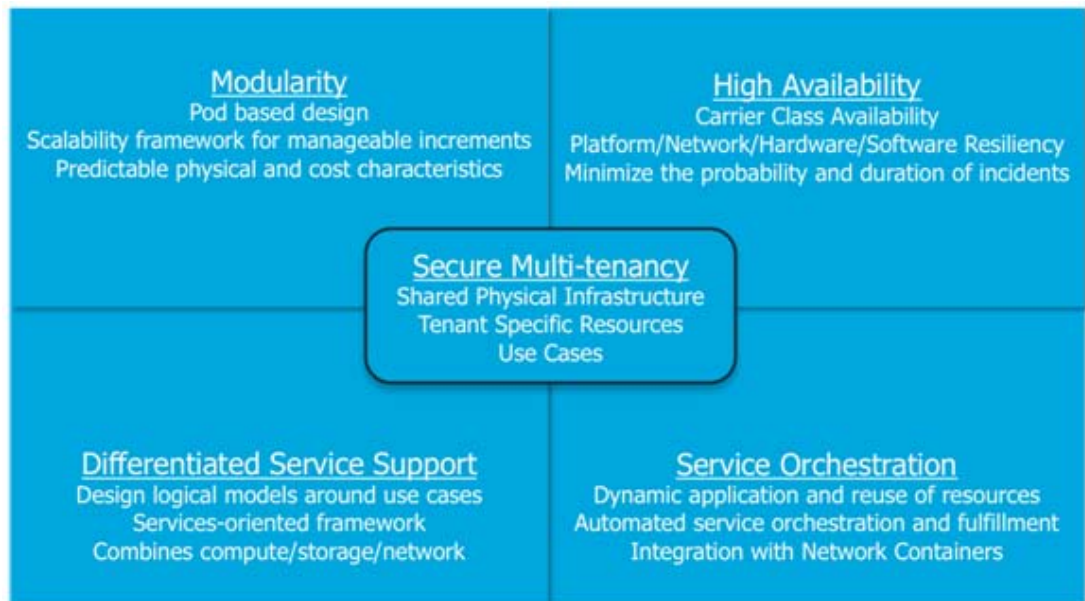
Modularity
Pod based design
Scalability framework for manageable increments
Predictable physical and cost characteristics

High Availability
Carrier Class Availability
Platform/Network/Hardware/Software Resiliency
Minimize the probability and duration of incidents

Secure Multi-tenancy
Shared Physical Infrastructure
Tenant Specific Resources
Use Cases

Differentiated Service Support
Design logical models around use cases
Services-oriented framework
Combines compute/storage/network

Service Orchestration
Dynamic application and reuse of resources
Automated service orchestration and fulfillment
Integration with Network Containers